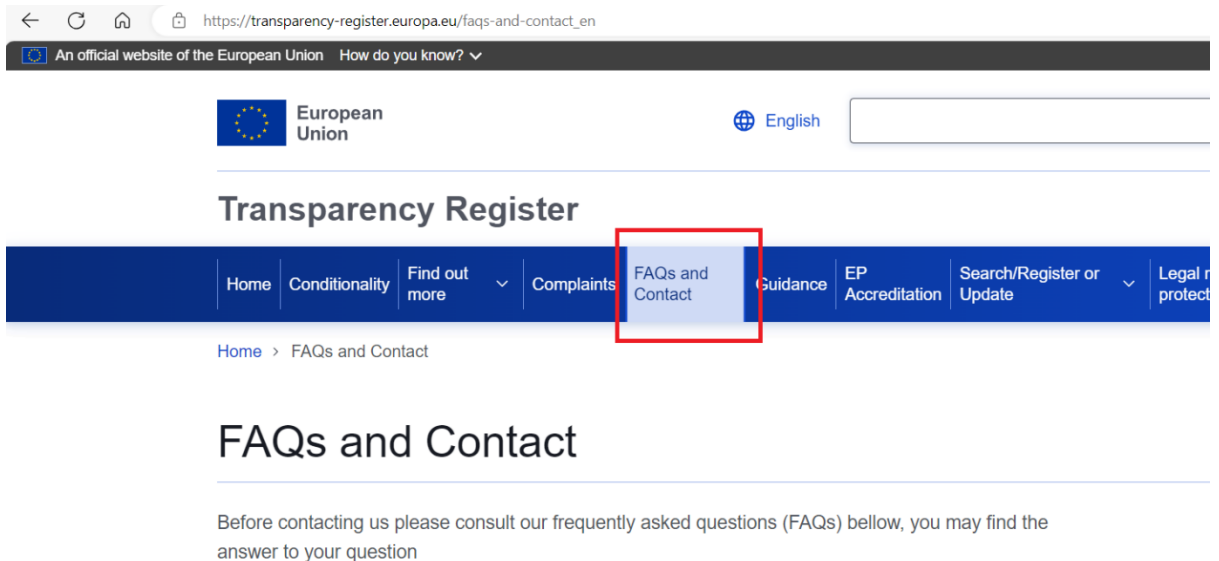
https://transparency-register.europa.eu/faqs-and-contact_en

An official website of the European Union How do you know?

European Union

English

Transparency Register

Home Conditionality Find out more Complaints FAQs and Contact Guidance EP Accreditation Search/Register or Update Legal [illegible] protect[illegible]

Home › FAQs and Contact

FAQs and Contact

Before contacting us please consult our frequently asked questions (FAQs) bellow, you may find the answer to your question